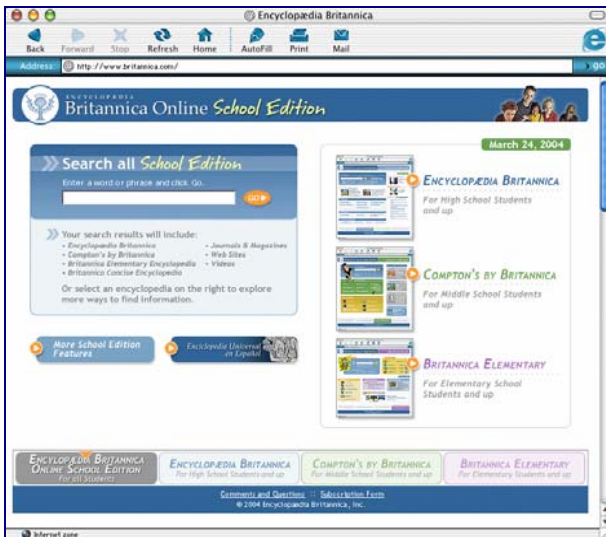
Encyclopædia Britannica

Back Forward Stop Refresh Home AutoFill Print Mail

Address: http://www.britannica.com/

ENCYCLOPÆDIA Britannica Online School Edition

March 24, 2004

Search all School Edition

Enter a word or phrase and click Go.

GO

Your search results will include:
• Encyclopædia Britannica
• Compton's by Britannica
• Britannica Elementary Encyclopedia
• Britannica Concise Encyclopedia
• Journals & Magazines
• Web Sites
• Videos

Or select an encyclopedia on the right to explore more ways to find information.

More School Edition Features

Enciclopedia Universal en Español

ENCYCLOPÆDIA BRITANNICA
For High School Students and up

COMPTON'S BY BRITANNICA
For Middle School Students and up

BRITANNICA ELEMENTARY
For Elementary School Students and up

ENCYCLOPÆDIA BRITANNICA ONLINE SCHOOL EDITION
For all Students

ENCYCLOPÆDIA BRITANNICA
For High School Students and up

COMPTON'S BY BRITANNICA
For Middle School Students and up

BRITANNICA ELEMENTARY
For Elementary Students and up

Comments and Questions :: Subscription Form
© 2004 Encyclopædia Britannica, Inc.

Internet zone